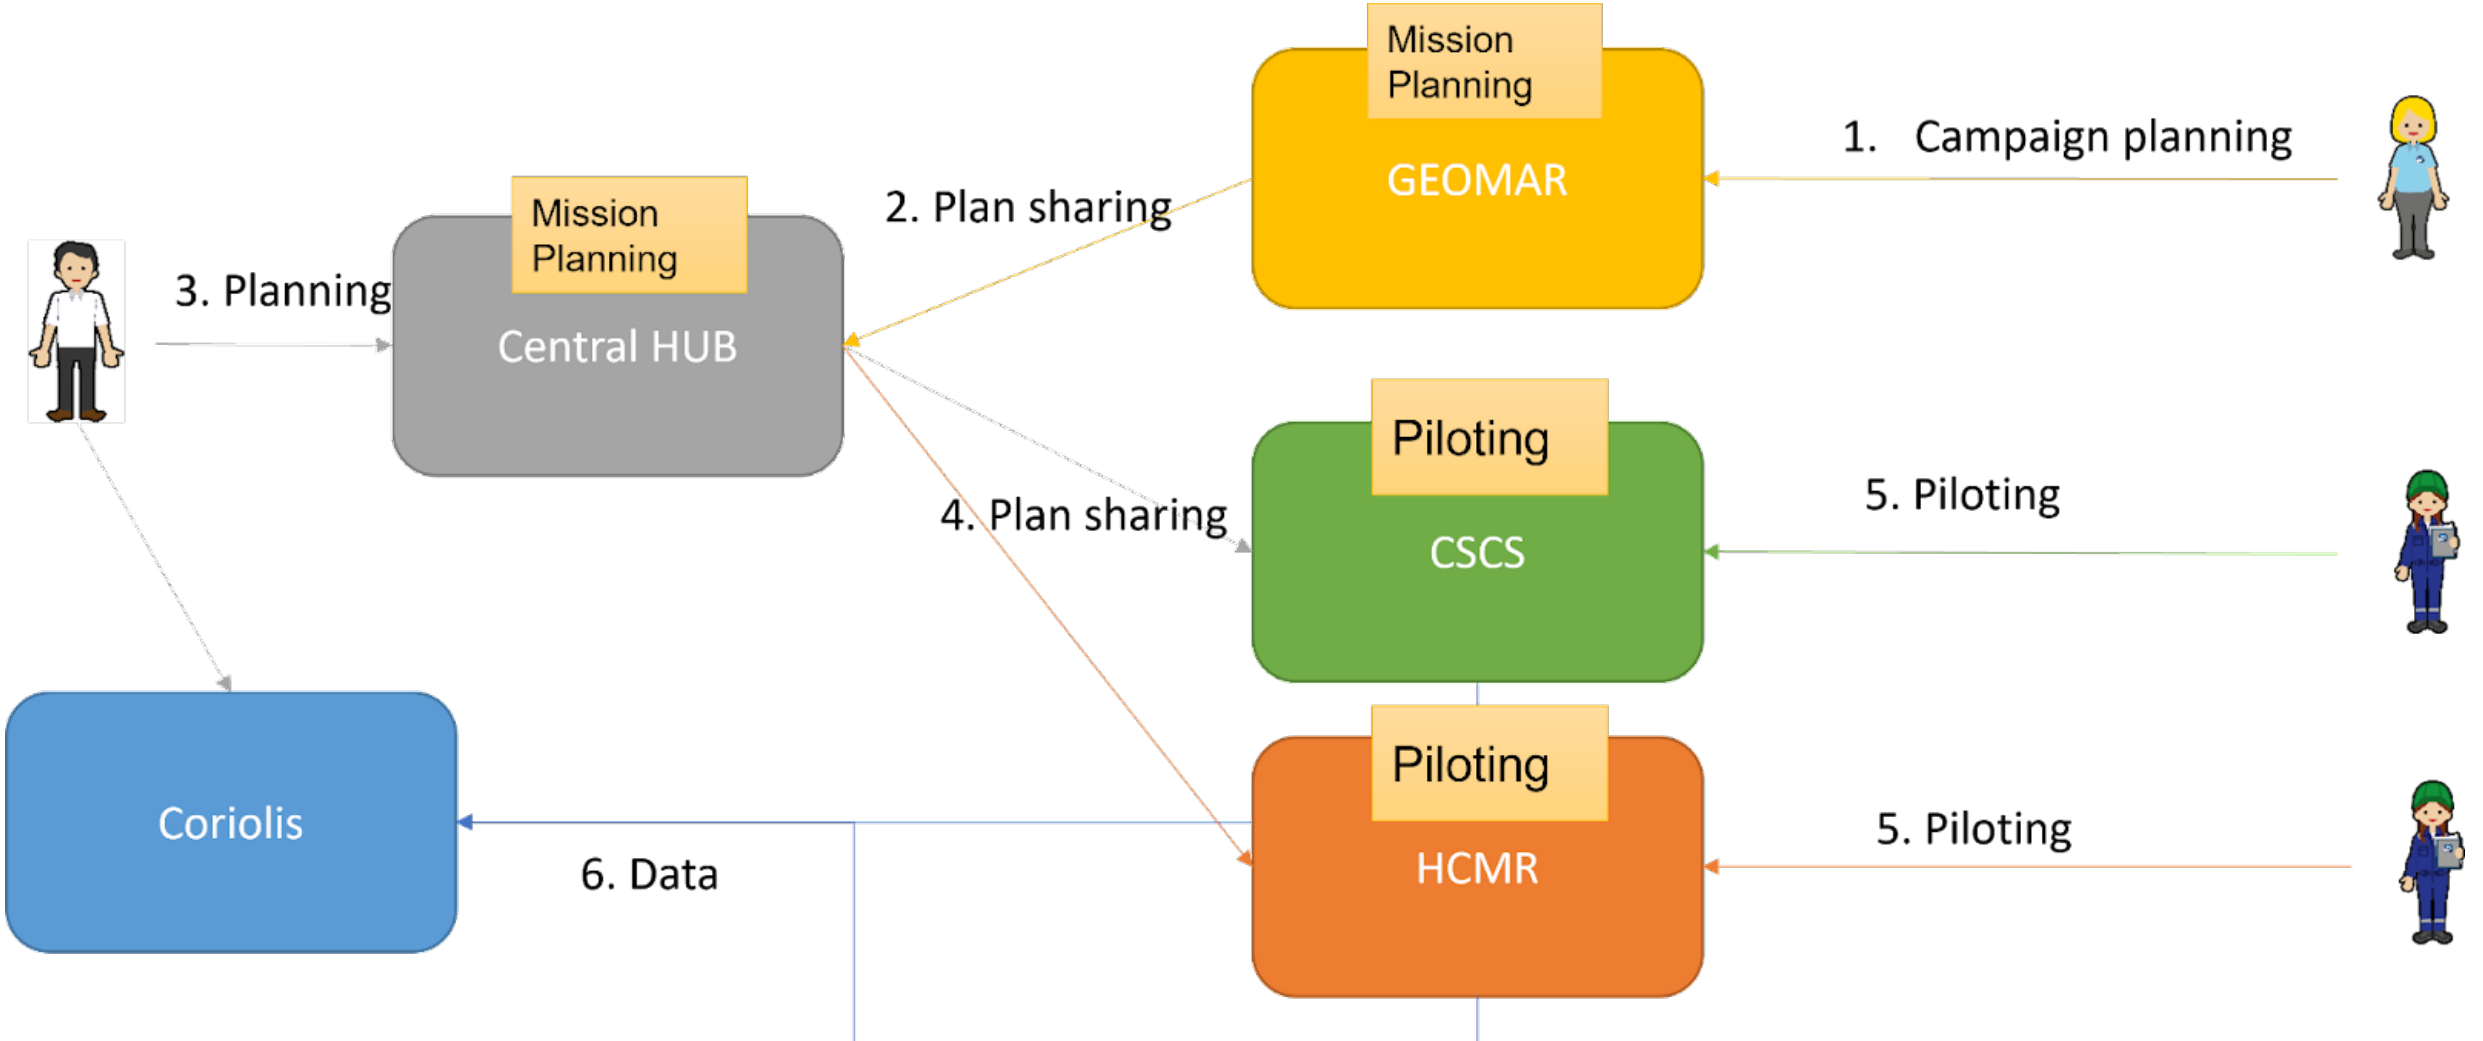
Mission Planning

GEOMAR

1. Campaign planning

2. Plan sharing

Mission Planning

Central HUB

3. Planning

Piloting

CSCS

5. Piloting

4. Plan sharing

Piloting

HCMR

5. Piloting

Coriolis

6. Data